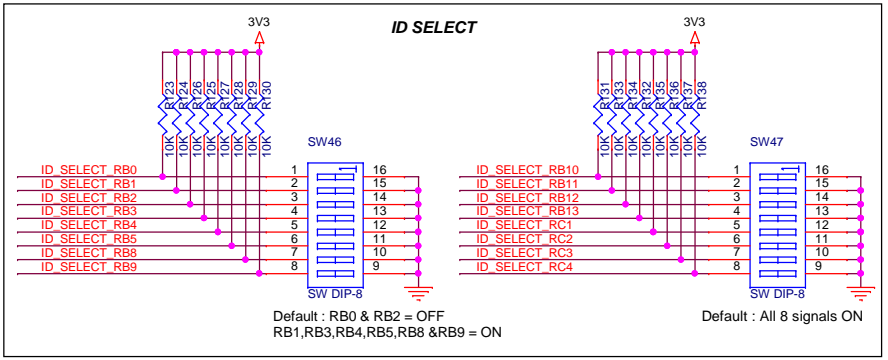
ID SELECT

3V3

R123 R124 R126 R125 R127 R128 R129 R130

10K 10K 10K 10K 10K 10K 10K 10K

SW46

ID_SELECT_RB0
ID_SELECT_RB1
ID_SELECT_RB2
ID_SELECT_RB3
ID_SELECT_RB4
ID_SELECT_RB5
ID_SELECT_RB8
ID_SELECT_RB9

1 2 3 4 5 6 7 8

16 15 14 13 12 11 10 9

SW DIP-8

Default : RB0 & RB2 = OFF
RB1,RB3,RB4,RB5,RB8 &RB9 = ON

3V3

R131 R133 R134 R132 R135 R136 R137 R138

10K 10K 10K 10K 10K 10K 10K 10K

SW47

ID_SELECT_RB10
ID_SELECT_RB11
ID_SELECT_RB12
ID_SELECT_RB13
ID_SELECT_RC1
ID_SELECT_RC2
ID_SELECT_RC3
ID_SELECT_RC4

1 2 3 4 5 6 7 8

16 15 14 13 12 11 10 9

SW DIP-8

Default : All 8 signals ON